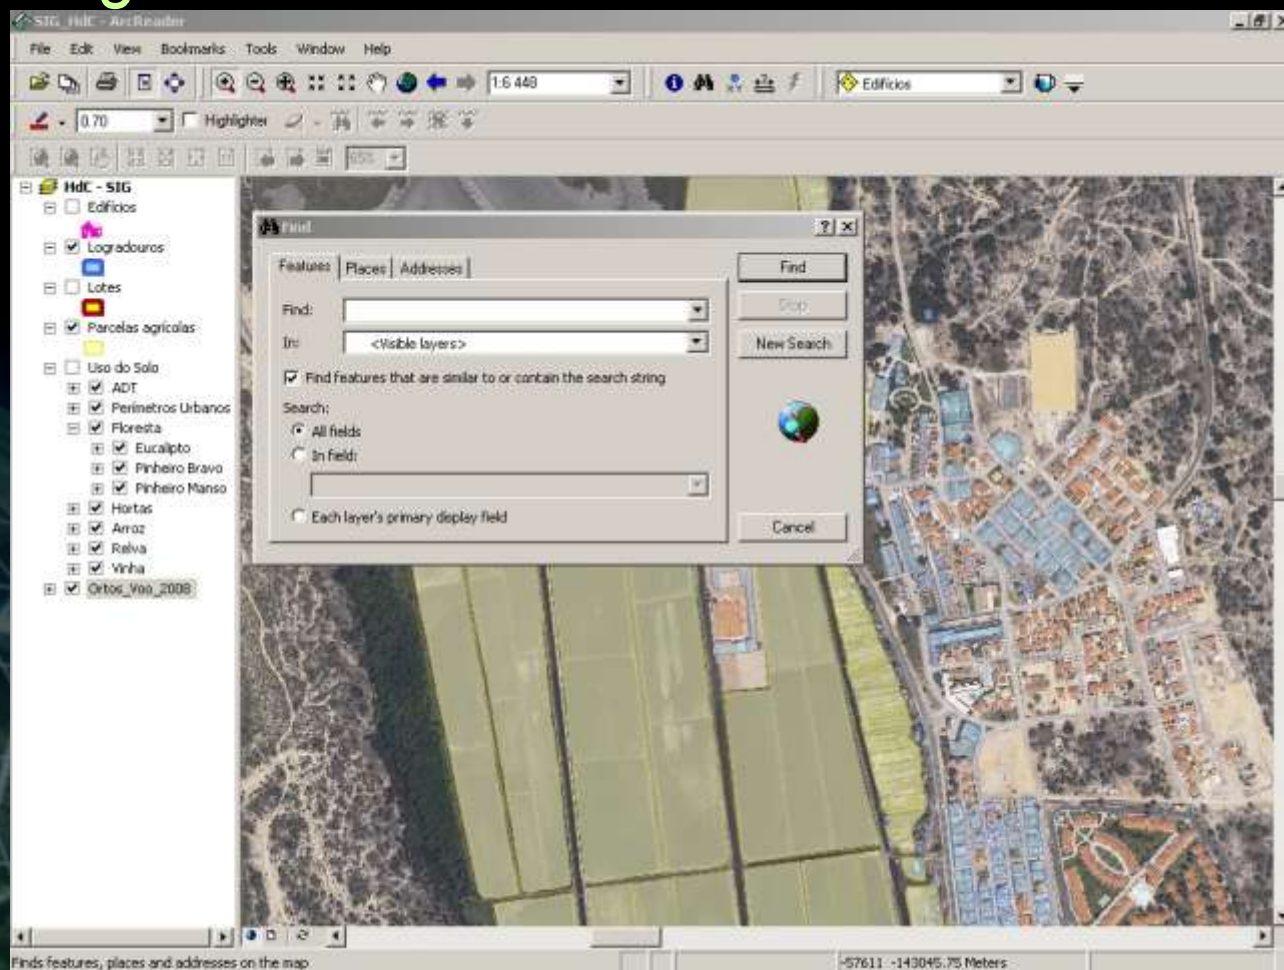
SIG_HdC - ArcReader

File Edit View Bookmarks Tools Window Help

1:6 448

Edifícios

0.70

Highlighter

65%

HdC - SIG
Edifícios
Logradouros
Lotes
Parcelas agrícolas
Uso do Solo
ADT
Perímetros Urbanos
Floresta
Eucalipto
Pinheiro Bravo
Pinheiro Manso
Hortas
Arroz
Relva
Vinha
Ortos_Voo_2008

Find

Features | Places | Addresses

Find:
In: <Visible layers>
Find features that are similar to or contain the search string
Search:
All fields
In field:
Each layer's primary display field

Find
Stop
New Search
Cancel

Finds features, places and addresses on the map

-57611 -143045.75 Meters